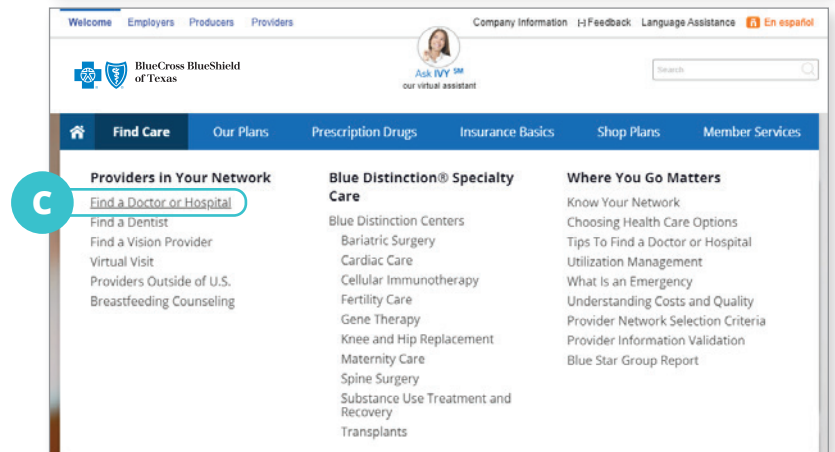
Welcome Employers Producers Providers

Company Information [-] Feedback Language Assistance En español

BlueCross BlueShield of Texas

Ask IVY SM
our virtual assistant

Search

Find Care Our Plans Prescription Drugs Insurance Basics Shop Plans Member Services

Providers in Your Network
C
Find a Doctor or Hospital
Find a Dentist
Find a Vision Provider
Virtual Visit
Providers Outside of U.S.
Breastfeeding Counseling

Blue Distinction® Specialty Care
Blue Distinction Centers
Bariatric Surgery
Cardiac Care
Cellular Immunotherapy
Fertility Care
Gene Therapy
Knee and Hip Replacement
Maternity Care
Spine Surgery
Substance Use Treatment and Recovery
Transplants

Where You Go Matters
Know Your Network
Choosing Health Care Options
Tips To Find a Doctor or Hospital
Utilization Management
What Is an Emergency
Understanding Costs and Quality
Provider Network Selection Criteria
Provider Information Validation
Blue Star Group Report